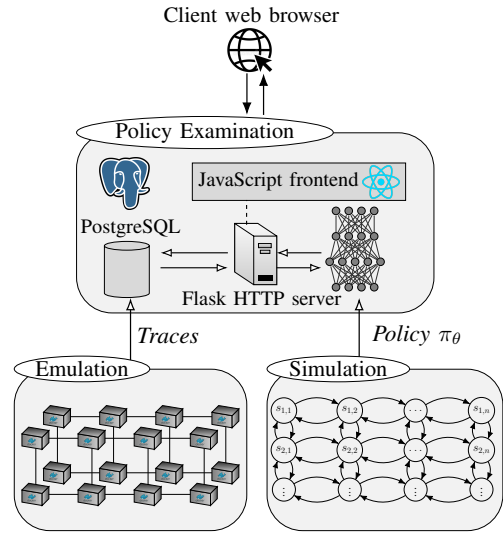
Client web browser

Policy Examination

JavaScript frontend

PostgreSQL

Flask HTTP server

Traces

Policy $\pi_\theta$

Emulation

Simulation

$s_{1,1}$ $s_{1,2}$ $\cdots$ $s_{1,n}$

$s_{2,1}$ $s_{2,2}$ $\cdots$ $s_{2,n}$

$\vdots$ $\vdots$ $\cdots$ $\vdots$